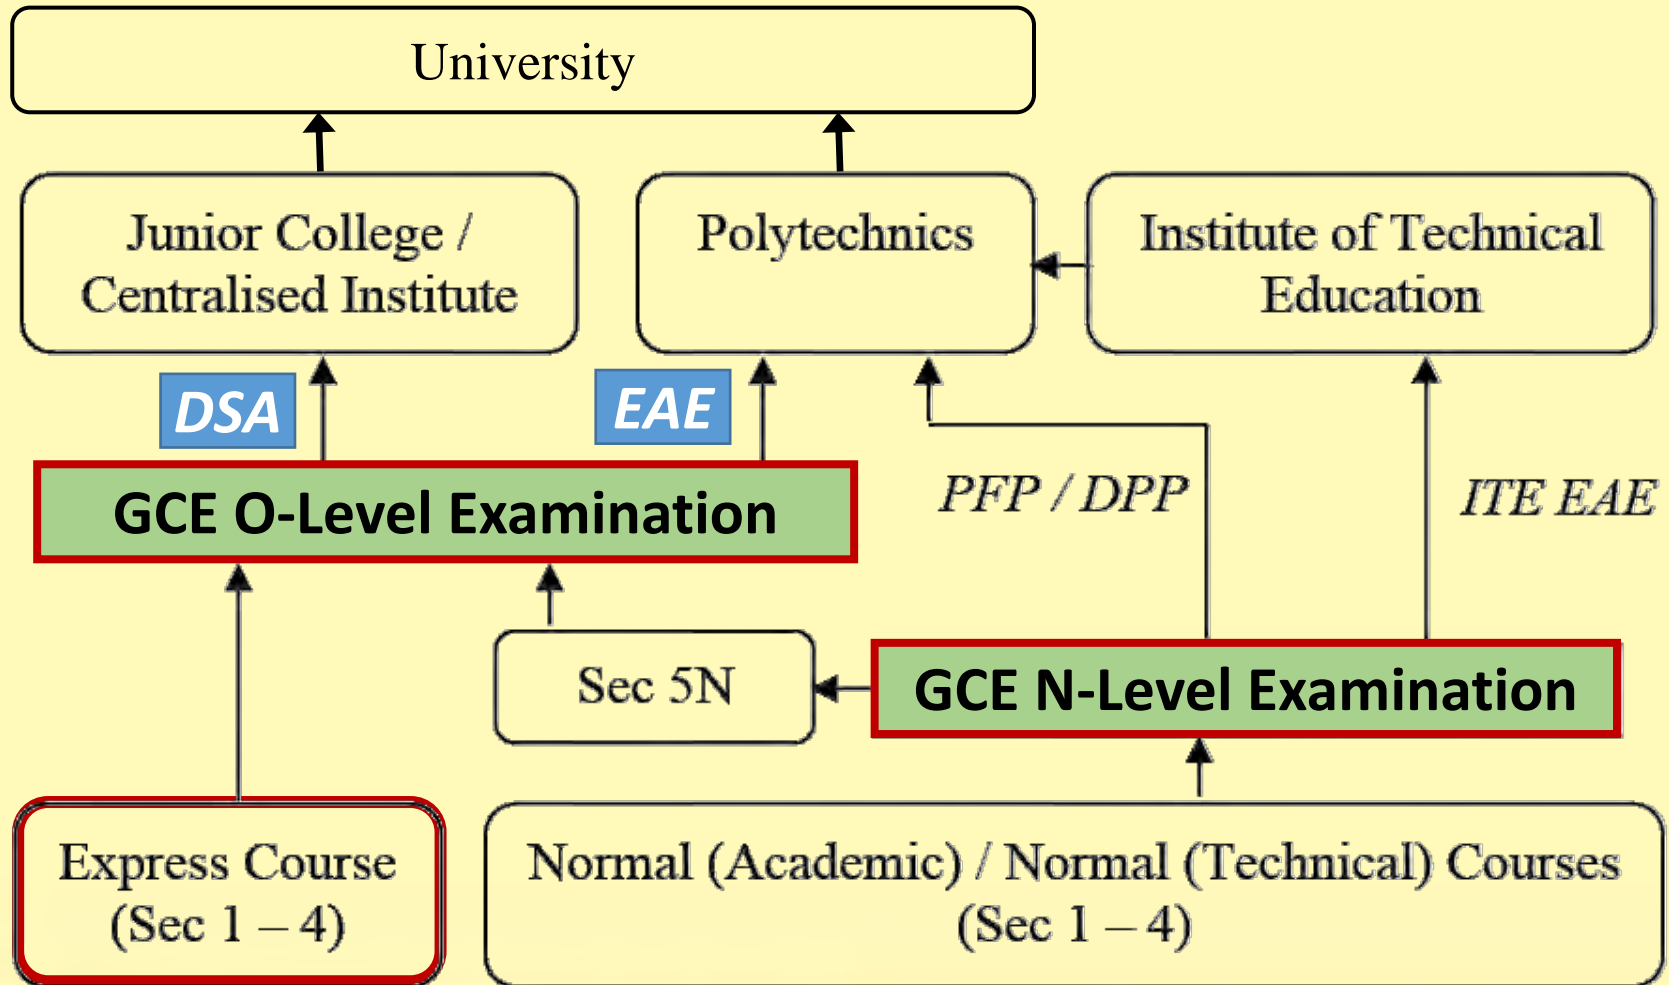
University

Junior College / Centralised Institute

Polytechnics

Institute of Technical Education

DSA

EAE

GCE O-Level Examination

PFP / DPP

ITE EAE

Sec 5N

GCE N-Level Examination

Express Course (Sec 1 – 4)

Normal (Academic) / Normal (Technical) Courses (Sec 1 – 4)